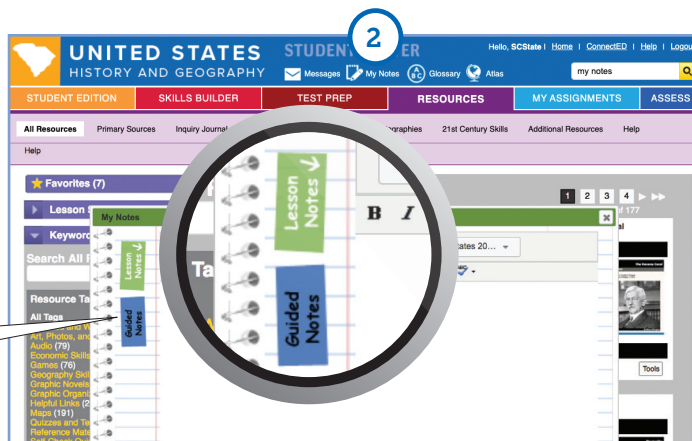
UNITED STATES
HISTORY AND GEOGRAPHY

STUDENT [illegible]ER

2

Hello, SCState | Home | ConnectED | Help | Logou

Messages My Notes Glossary Atlas

my notes

STUDENT EDITION
SKILLS BUILDER
TEST PREP
RESOURCES
MY ASSIGNMENTS
ASSESS

All Resources
Primary Sources
Inquiry Journal
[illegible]graphies
21st Century Skills
Additional Resources
Help

Help

Favorites (7)

Lesson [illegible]

Keyword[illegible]

Search All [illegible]

Resource Ta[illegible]

All Tags

Art, Photos, and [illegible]
Audio (79)
Economic Skills
Games (76)
Geography Skil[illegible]
Graphic Novels
Graphic Organi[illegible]
Helpful Links (2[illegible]
Maps (191)
Quizzes and Te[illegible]
Reference Mate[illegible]

My Notes

Lesson Notes ↓

Guided Notes

Ta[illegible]

B I

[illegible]ates 20...

1 2 3 4

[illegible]f 177

Tools